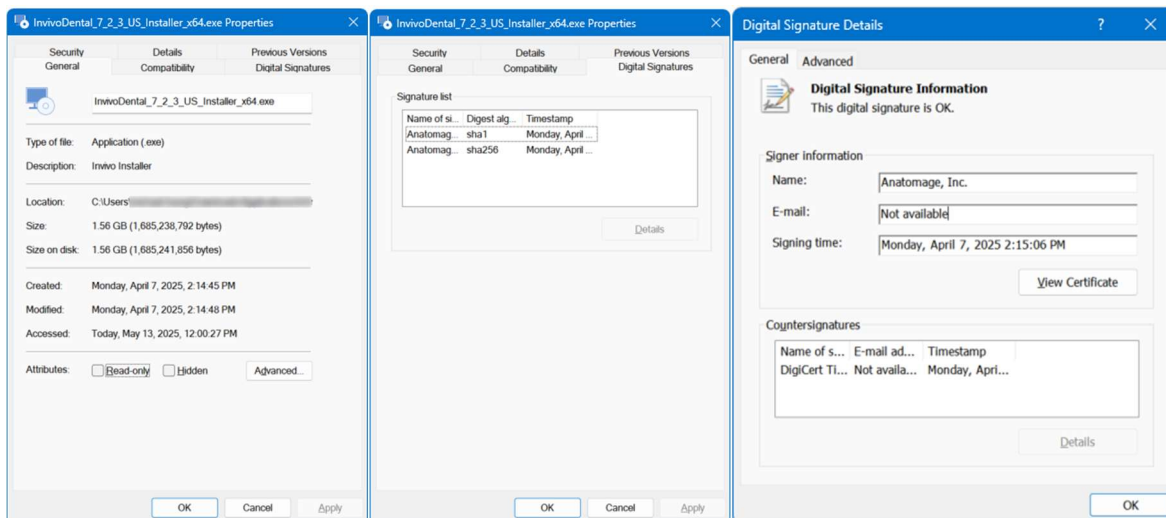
InvivoDental_7_2_3_US_Installer_x64.exe Properties

Security | Details | Previous Versions
General | Compatibility | Digital Signatures

InvivoDental_7_2_3_US_Installer_x64.exe

Type of file: Application (.exe)
Description: Invivo Installer

Location: C:\Users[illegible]
Size: 1.56 GB (1,685,238,792 bytes)
Size on disk: 1.56 GB (1,685,241,856 bytes)

Created: Monday, April 7, 2025, 2:14:45 PM
Modified: Monday, April 7, 2025, 2:14:48 PM
Accessed: Today, May 13, 2025, 12:00:27 PM

Attributes: Read-only Hidden Advanced...

OK Cancel Apply

InvivoDental_7_2_3_US_Installer_x64.exe Properties

Security | Details | Previous Versions
General | Compatibility | Digital Signatures

Signature list

| Name of si... | Digest alg... | Timestamp |
|---|---|---|
| Anatomag... | sha1 | Monday, April ... |
| Anatomag... | sha256 | Monday, April ... |

Details

OK Cancel Apply

Digital Signature Details ?

General Advanced

Digital Signature Information
This digital signature is OK.

Signer information
Name: Anatomage, Inc.
E-mail: Not available
Signing time: Monday, April 7, 2025 2:15:06 PM

View Certificate

Countersignatures

| Name of s... | E-mail ad... | Timestamp |
|---|---|---|
| DigiCert Ti... | Not availa... | Monday, Apri... |

Details

OK